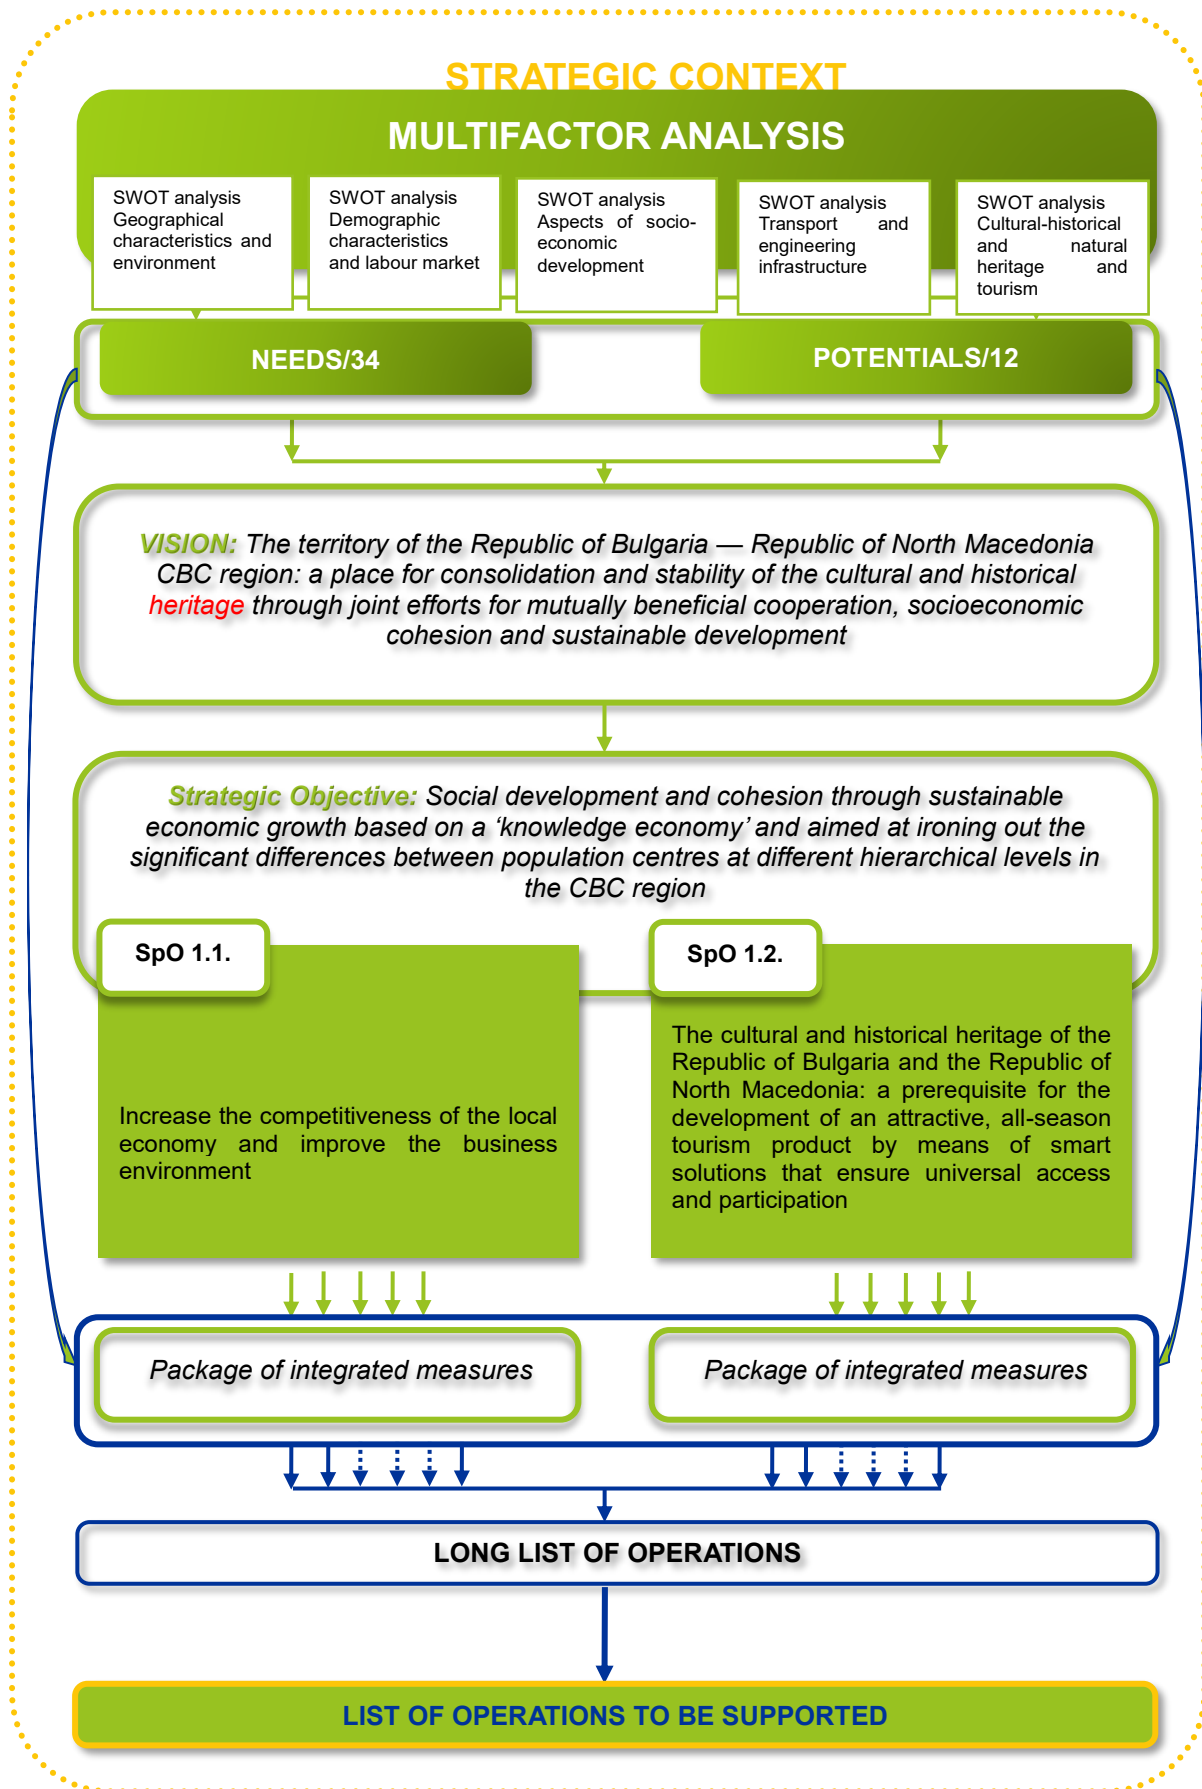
STRATEGIC CONTEXT

MULTIFACTOR ANALYSIS

SWOT analysis Geographical characteristics and environment

SWOT analysis Demographic characteristics and labour market

SWOT analysis Aspects of socio-economic development

SWOT analysis Transport and engineering infrastructure

SWOT analysis Cultural-historical and natural heritage and tourism

NEEDS/34

POTENTIALS/12

VISION: The territory of the Republic of Bulgaria — Republic of North Macedonia CBC region: a place for consolidation and stability of the cultural and historical heritage through joint efforts for mutually beneficial cooperation, socioeconomic cohesion and sustainable development

Strategic Objective: Social development and cohesion through sustainable economic growth based on a ‘knowledge economy’ and aimed at ironing out the significant differences between population centres at different hierarchical levels in the CBC region

SpO 1.1.

Increase the competitiveness of the local economy and improve the business environment

SpO 1.2.

The cultural and historical heritage of the Republic of Bulgaria and the Republic of North Macedonia: a prerequisite for the development of an attractive, all-season tourism product by means of smart solutions that ensure universal access and participation

Package of integrated measures

Package of integrated measures

LONG LIST OF OPERATIONS

LIST OF OPERATIONS TO BE SUPPORTED